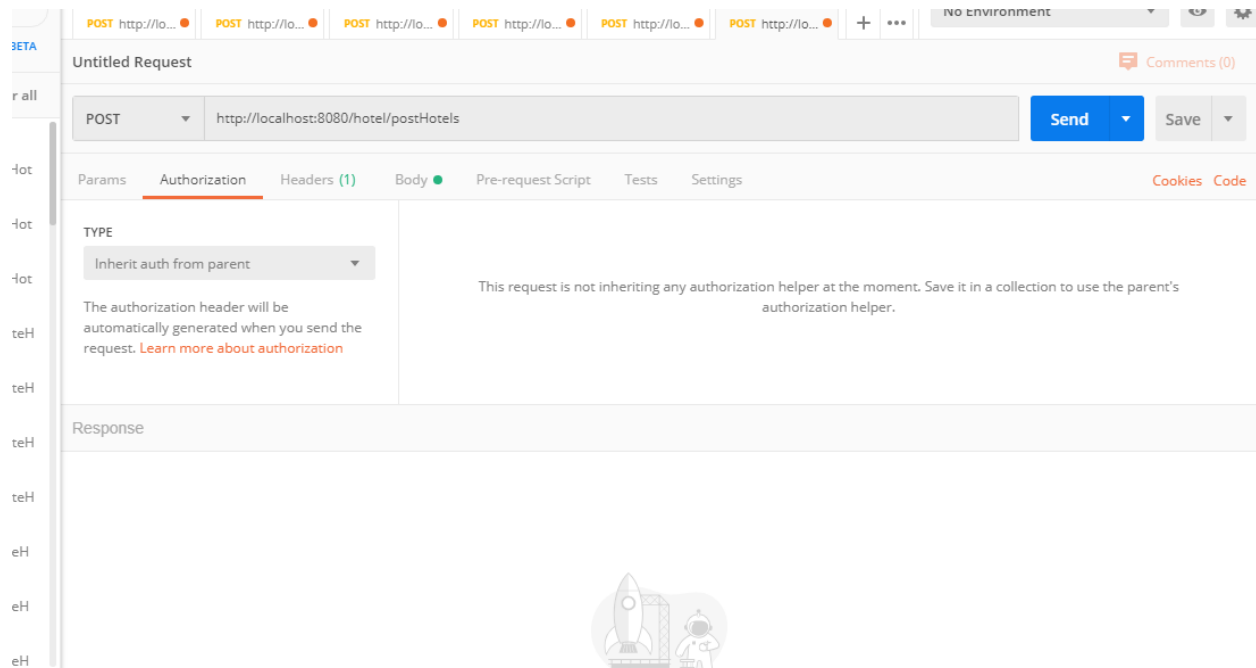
BETA

r all

Hot

Hot

Hot

teH

teH

teH

teH

eH

eH

eH

POST http://lo... POST http://lo... POST http://lo... POST http://lo... POST http://lo... POST http://lo... + •••

No Environment

Untitled Request

Comments (0)

POST

http://localhost:8080/hotel/postHotels

Send

Save

Params Authorization Headers (1) Body Pre-request Script Tests Settings

Cookies Code

TYPE

Inherit auth from parent

The authorization header will be automatically generated when you send the request. Learn more about authorization

This request is not inheriting any authorization helper at the moment. Save it in a collection to use the parent's authorization helper.

Response